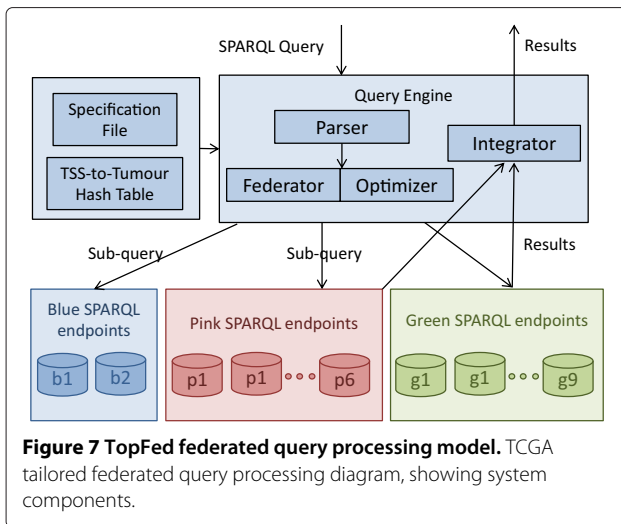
SPARQL Query

Results

Specification File

TSS-to-Tumour Hash Table

Query Engine

Parser

Integrator

Federator

Optimizer

Sub-query

Sub-query

Results

Blue SPARQL endpoints

b1

b2

Pink SPARQL endpoints

p1

p1

p6

Green SPARQL endpoints

g1

g1

g9

**Figure 7 TopFed federated query processing model.** TCGA tailored federated query processing diagram, showing system components.